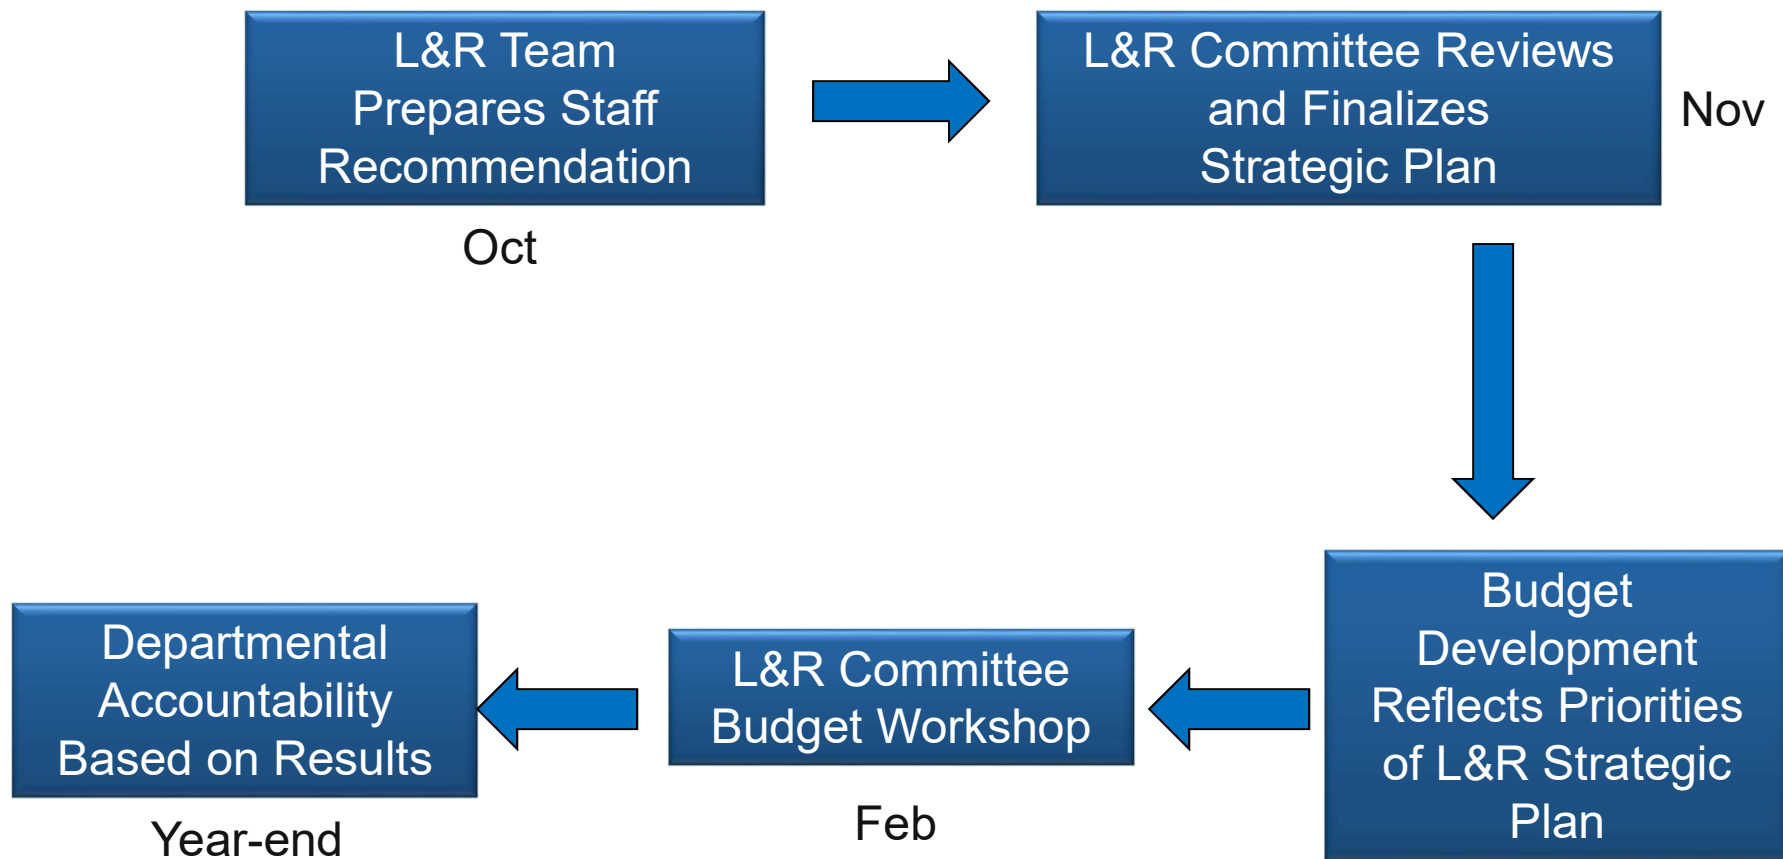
L&R Team Prepares Staff Recommendation

Oct

L&R Committee Reviews and Finalizes Strategic Plan

Nov

Budget Development Reflects Priorities of L&R Strategic Plan

L&R Committee Budget Workshop

Feb

Departmental Accountability Based on Results

Year-end